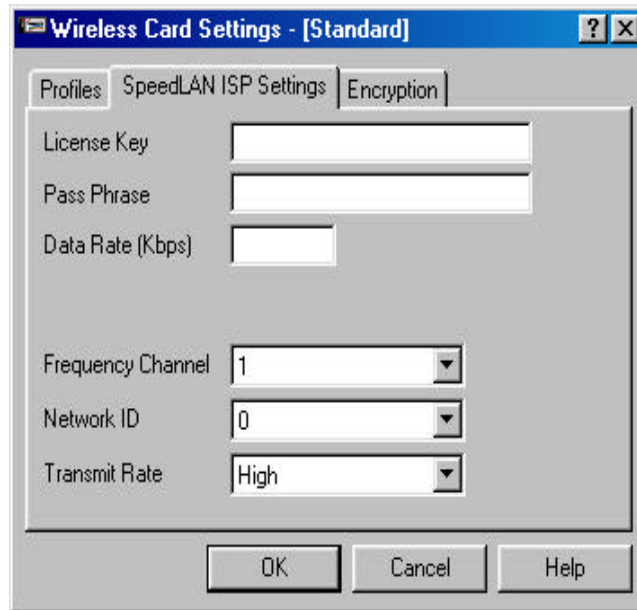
Wireless Card Settings - [Standard]

?

X

Profiles

SpeedLAN ISP Settings

Encryption

License Key

Pass Phrase

Data Rate (Kbps)

Frequency Channel

1

Network ID

0

Transmit Rate

High

OK

Cancel

Help